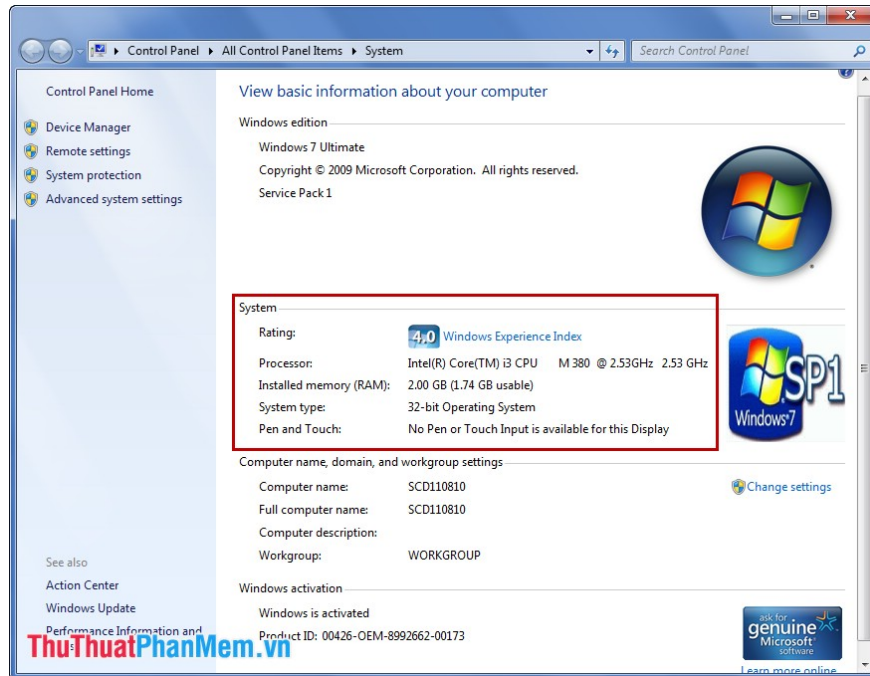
Control Panel ▸ All Control Panel Items ▸ System

Search Control Panel

Control Panel Home

Device Manager

Remote settings

System protection

Advanced system settings

View basic information about your computer

Windows edition

Windows 7 Ultimate

Copyright © 2009 Microsoft Corporation. All rights reserved.

Service Pack 1

System

| | |
|---|---|
| Rating: | 4.0 Windows Experience Index |
| Processor: | Intel(R) Core(TM) i3 CPU M 380 @ 2.53GHz 2.53 GHz |
| Installed memory (RAM): | 2.00 GB (1.74 GB usable) |
| System type: | 32-bit Operating System |
| Pen and Touch: | No Pen or Touch Input is available for this Display |

Windows 7 SP1

Computer name, domain, and workgroup settings

| | |
|---|---|
| Computer name: | SCD110810 |
| Full computer name: | SCD110810 |
| Computer description: | |
| Workgroup: | WORKGROUP |

Change settings

See also

Action Center

Windows Update

Performance Information and

Windows activation

Windows is activated

Product ID: 00426-OEM-8992662-00173

ask for genuine Microsoft software

Learn more online

ThuThuatPhanMem.vn